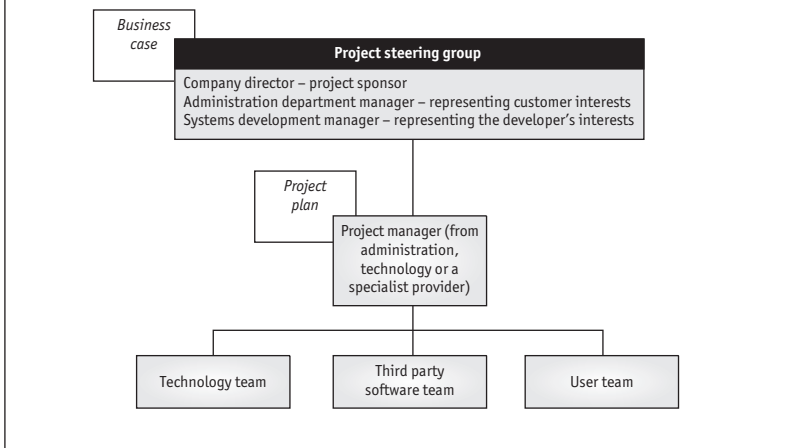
Business case

Project steering group

Company director – project sponsor
Administration department manager – representing customer interests
Systems development manager – representing the developer's interests

Project plan

Project manager (from administration, technology or a specialist provider)

Technology team

Third party software team

User team